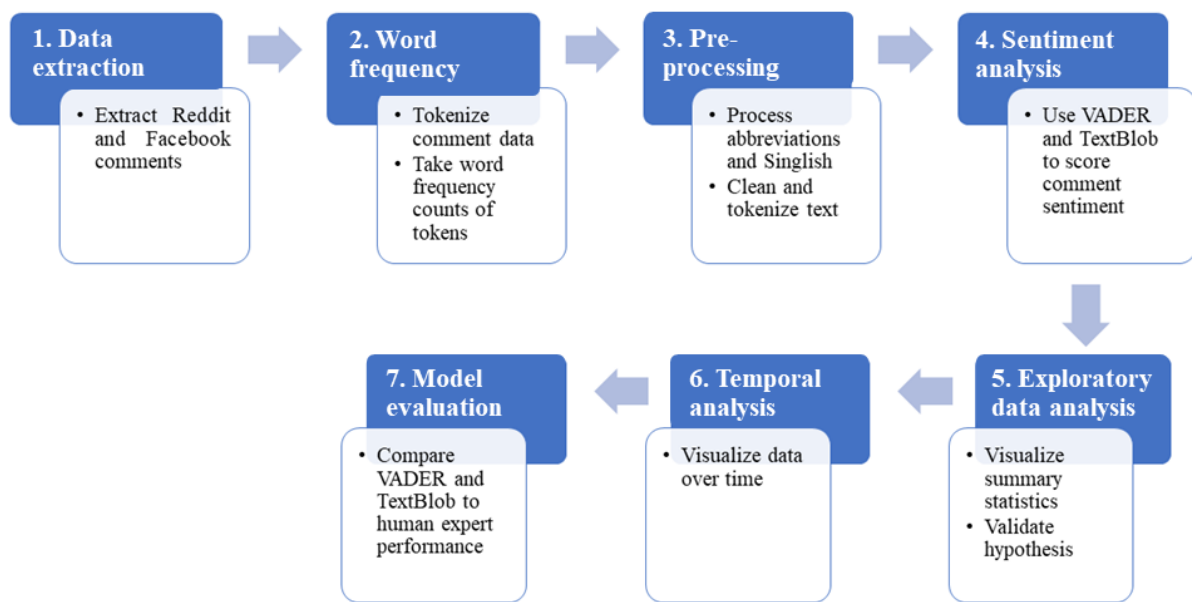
1. Data extraction

• Extract Reddit and Facebook comments

2. Word frequency

• Tokenize comment data
• Take word frequency counts of tokens

3. Pre-processing

• Process abbreviations and Singlish
• Clean and tokenize text

4. Sentiment analysis

• Use VADER and TextBlob to score comment sentiment

5. Exploratory data analysis

• Visualize summary statistics
• Validate hypothesis

6. Temporal analysis

• Visualize data over time

7. Model evaluation

• Compare VADER and TextBlob to human expert performance